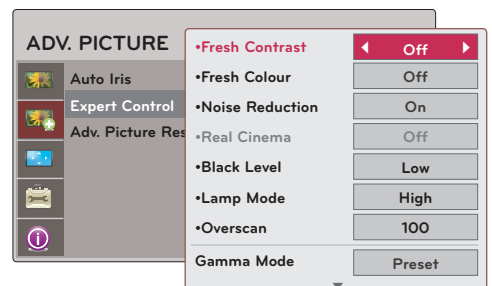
ADV. PICTURE

Auto Iris
Expert Control
Adv. Picture Res

•Fresh Contrast ◄ Off ►
•Fresh Colour Off
•Noise Reduction On
•Real Cinema Off
•Black Level Low
•Lamp Mode High
•Overscan 100
Gamma Mode Preset